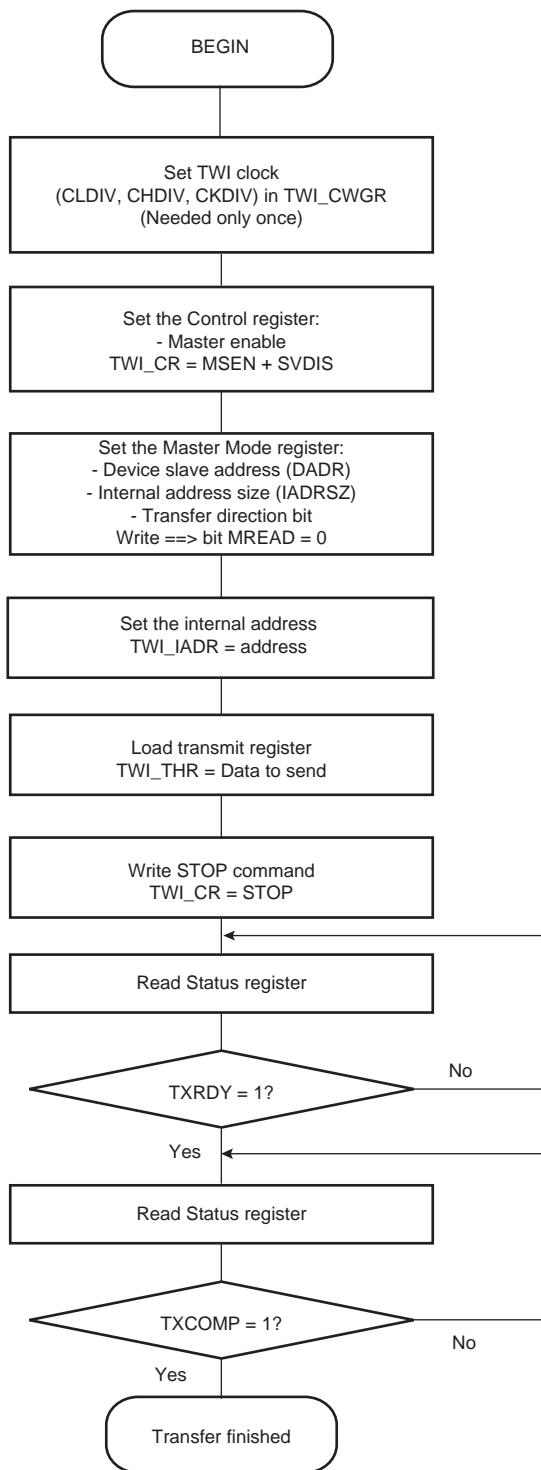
BEGIN

Set TWI clock (CLDIV, CHDIV, CKDIV) in TWI_CWGR (Needed only once)

Set the Control register:
- Master enable
TWI_CR = MSEN + SVDIS

Set the Master Mode register:
- Device slave address (DADR)
- Internal address size (IADRSZ)
- Transfer direction bit
Write ==> bit MREAD = 0

Set the internal address
TWI_IADR = address

Load transmit register
TWI_THR = Data to send

Write STOP command
TWI_CR = STOP

Read Status register

TXRDY = 1?

No

Yes

Read Status register

TXCOMP = 1?

No

Yes

Transfer finished